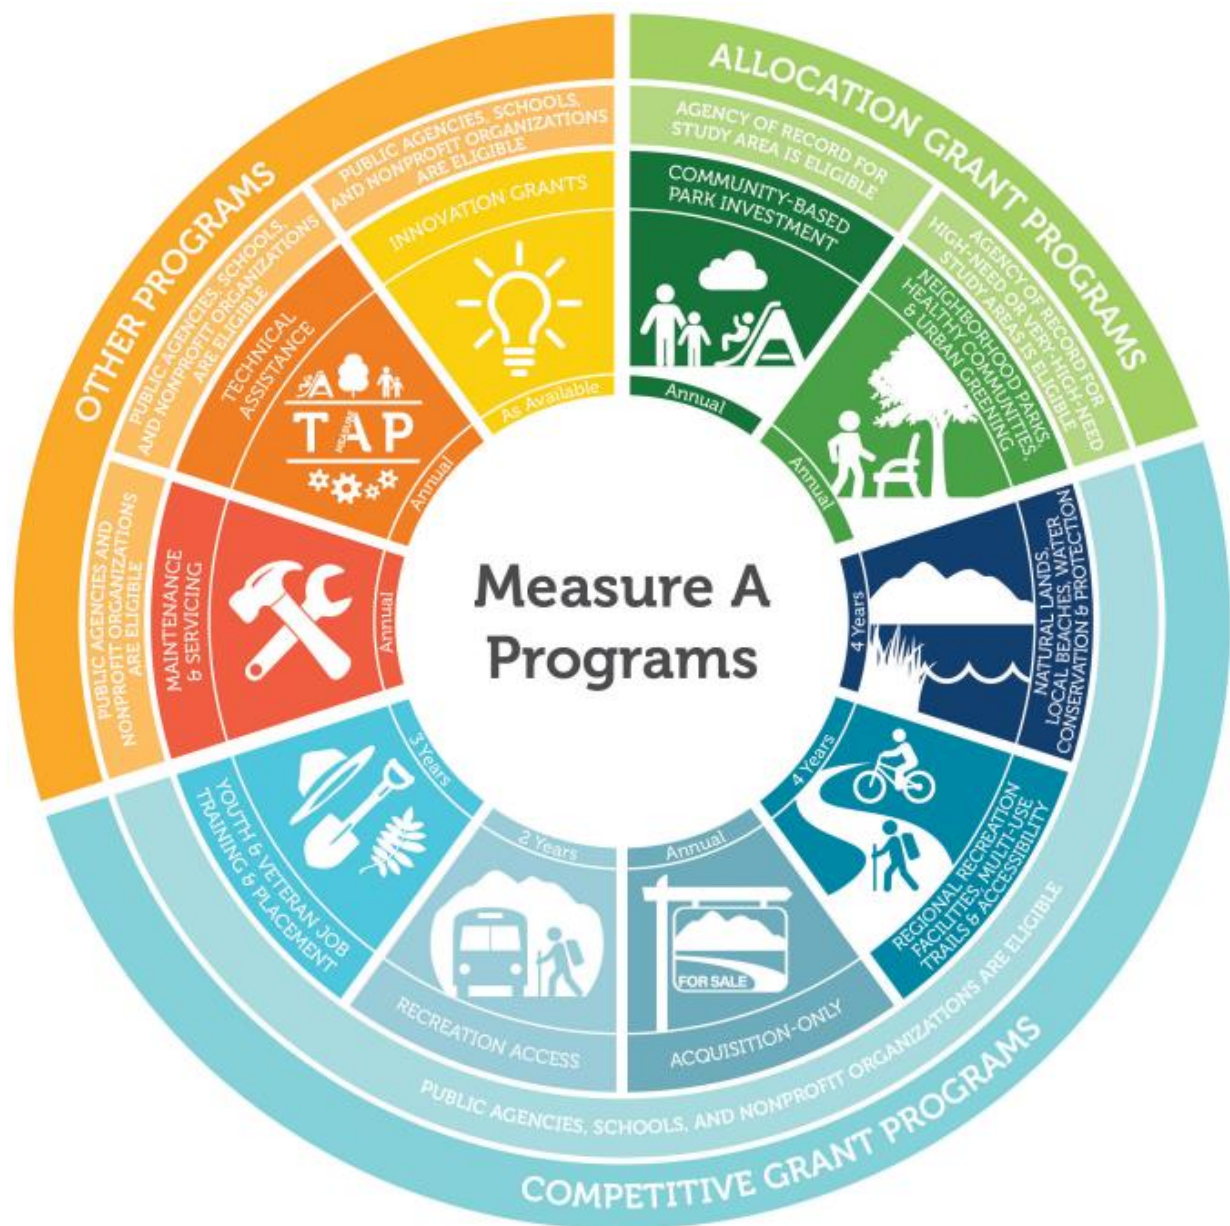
Measure A Programs

OTHER PROGRAMS

PUBLIC AGENCIES, SCHOOLS, AND NONPROFIT ORGANIZATIONS ARE ELIGIBLE

INNOVATION GRANTS

As Available

PUBLIC AGENCIES, SCHOOLS, AND NONPROFIT ORGANIZATIONS ARE ELIGIBLE

TECHNICAL ASSISTANCE

TAP

Annual

PUBLIC AGENCIES AND NONPROFIT ORGANIZATIONS ARE ELIGIBLE

MAINTENANCE & SERVICING

Annual

ALLOCATION GRANT PROGRAMS

AGENCY OF RECORD FOR STUDY AREA IS ELIGIBLE

COMMUNITY-BASED PARK INVESTMENT

Annual

AGENCY OF RECORD FOR HIGH-NEED OR VERY-HIGH-NEED STUDY AREAS IS ELIGIBLE

NEIGHBORHOOD PARKS, HEALTHY COMMUNITIES, & URBAN GREENING

Annual

NATURAL LANDS, LOCAL BEACHES, WATER CONSERVATION & PROTECTION

4 Years

REGIONAL RECREATION FACILITIES, MULTI-USE TRAILS & ACCESSIBILITY

4 Years

ACQUISITION-ONLY

Annual

FOR SALE

RECREATION ACCESS

2 Years

YOUTH & VETERAN JOB TRAINING & PLACEMENT

3 Years

PUBLIC AGENCIES, SCHOOLS, AND NONPROFIT ORGANIZATIONS ARE ELIGIBLE

COMPETITIVE GRANT PROGRAMS